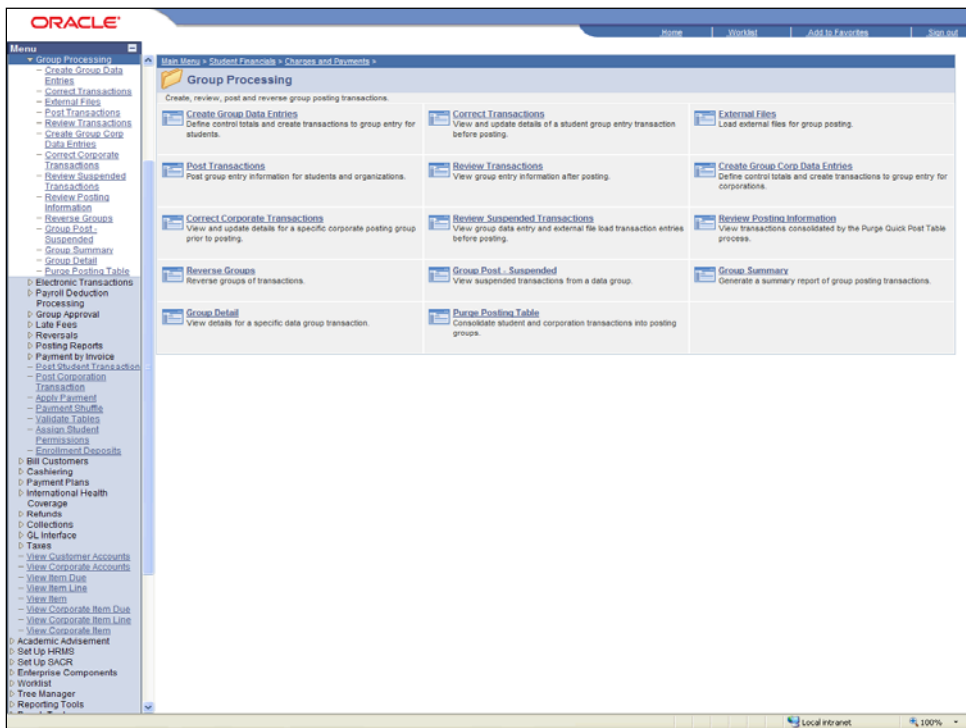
ORACLE

Home | Worklist | Add to Favorites | Sign out

Menu

▼ Group Processing
– Create Group Data Entries
– Correct Transactions
– External Files
– Post Transactions
– Review Transactions
– Create Group Corp Data Entries
– Correct Corporate Transactions
– Review Suspended Transactions
– Review Posting Information
– Reverse Groups
– Group Post - Suspended
– Group Summary
– Group Detail
– Purge Posting Table
▷ Electronic Transactions
▷ Payroll Deduction Processing
▷ Group Approval
▷ Late Fees
▷ Reversals
▷ Posting Reports
▷ Payment by Invoice
– Post Student Transaction
– Post Corporation Transaction
– Apply Payment
– Payment Shuffle
– Validate Tables
– Assign Student Permissions
– Enrollment Deposits
▷ Bill Customers
▷ Cashiering
▷ Payment Plans
▷ International Health Coverage
▷ Refunds
▷ Collections
▷ GL Interface
▷ Taxes
– View Customer Accounts
– View Corporate Accounts
– View Item Due
– View Item Line
– View Item
– View Corporate Item Due
– View Corporate Item Line
– View Corporate Item
▷ Academic Advisement
▷ Set Up HRMS
▷ Set Up SACR
▷ Enterprise Components
▷ Worklist
▷ Tree Manager
▷ Reporting Tools

Main Menu > Student Financials > Charges and Payments >

Group Processing

Create, review, post and reverse group posting transactions.

Create Group Data Entries
Define control totals and create transactions to group entry for students.

Correct Transactions
View and update details of a student group entry transaction before posting.

External Files
Load external files for group posting.

Post Transactions
Post group entry information for students and organizations.

Review Transactions
View group entry information after posting.

Create Group Corp Data Entries
Define control totals and create transactions to group entry for corporations.

Correct Corporate Transactions
View and update details for a specific corporate posting group prior to posting.

Review Suspended Transactions
View group data entry and external file load transaction entries before posting.

Review Posting Information
View transactions consolidated by the Purge Quick Post Table process.

Reverse Groups
Reverse groups of transactions.

Group Post - Suspended
View suspended transactions from a data group.

Group Summary
Generate a summary report of group posting transactions.

Group Detail
View details for a specific data group transaction.

Purge Posting Table
Consolidate student and corporation transactions into posting groups.

Local intranet
100%